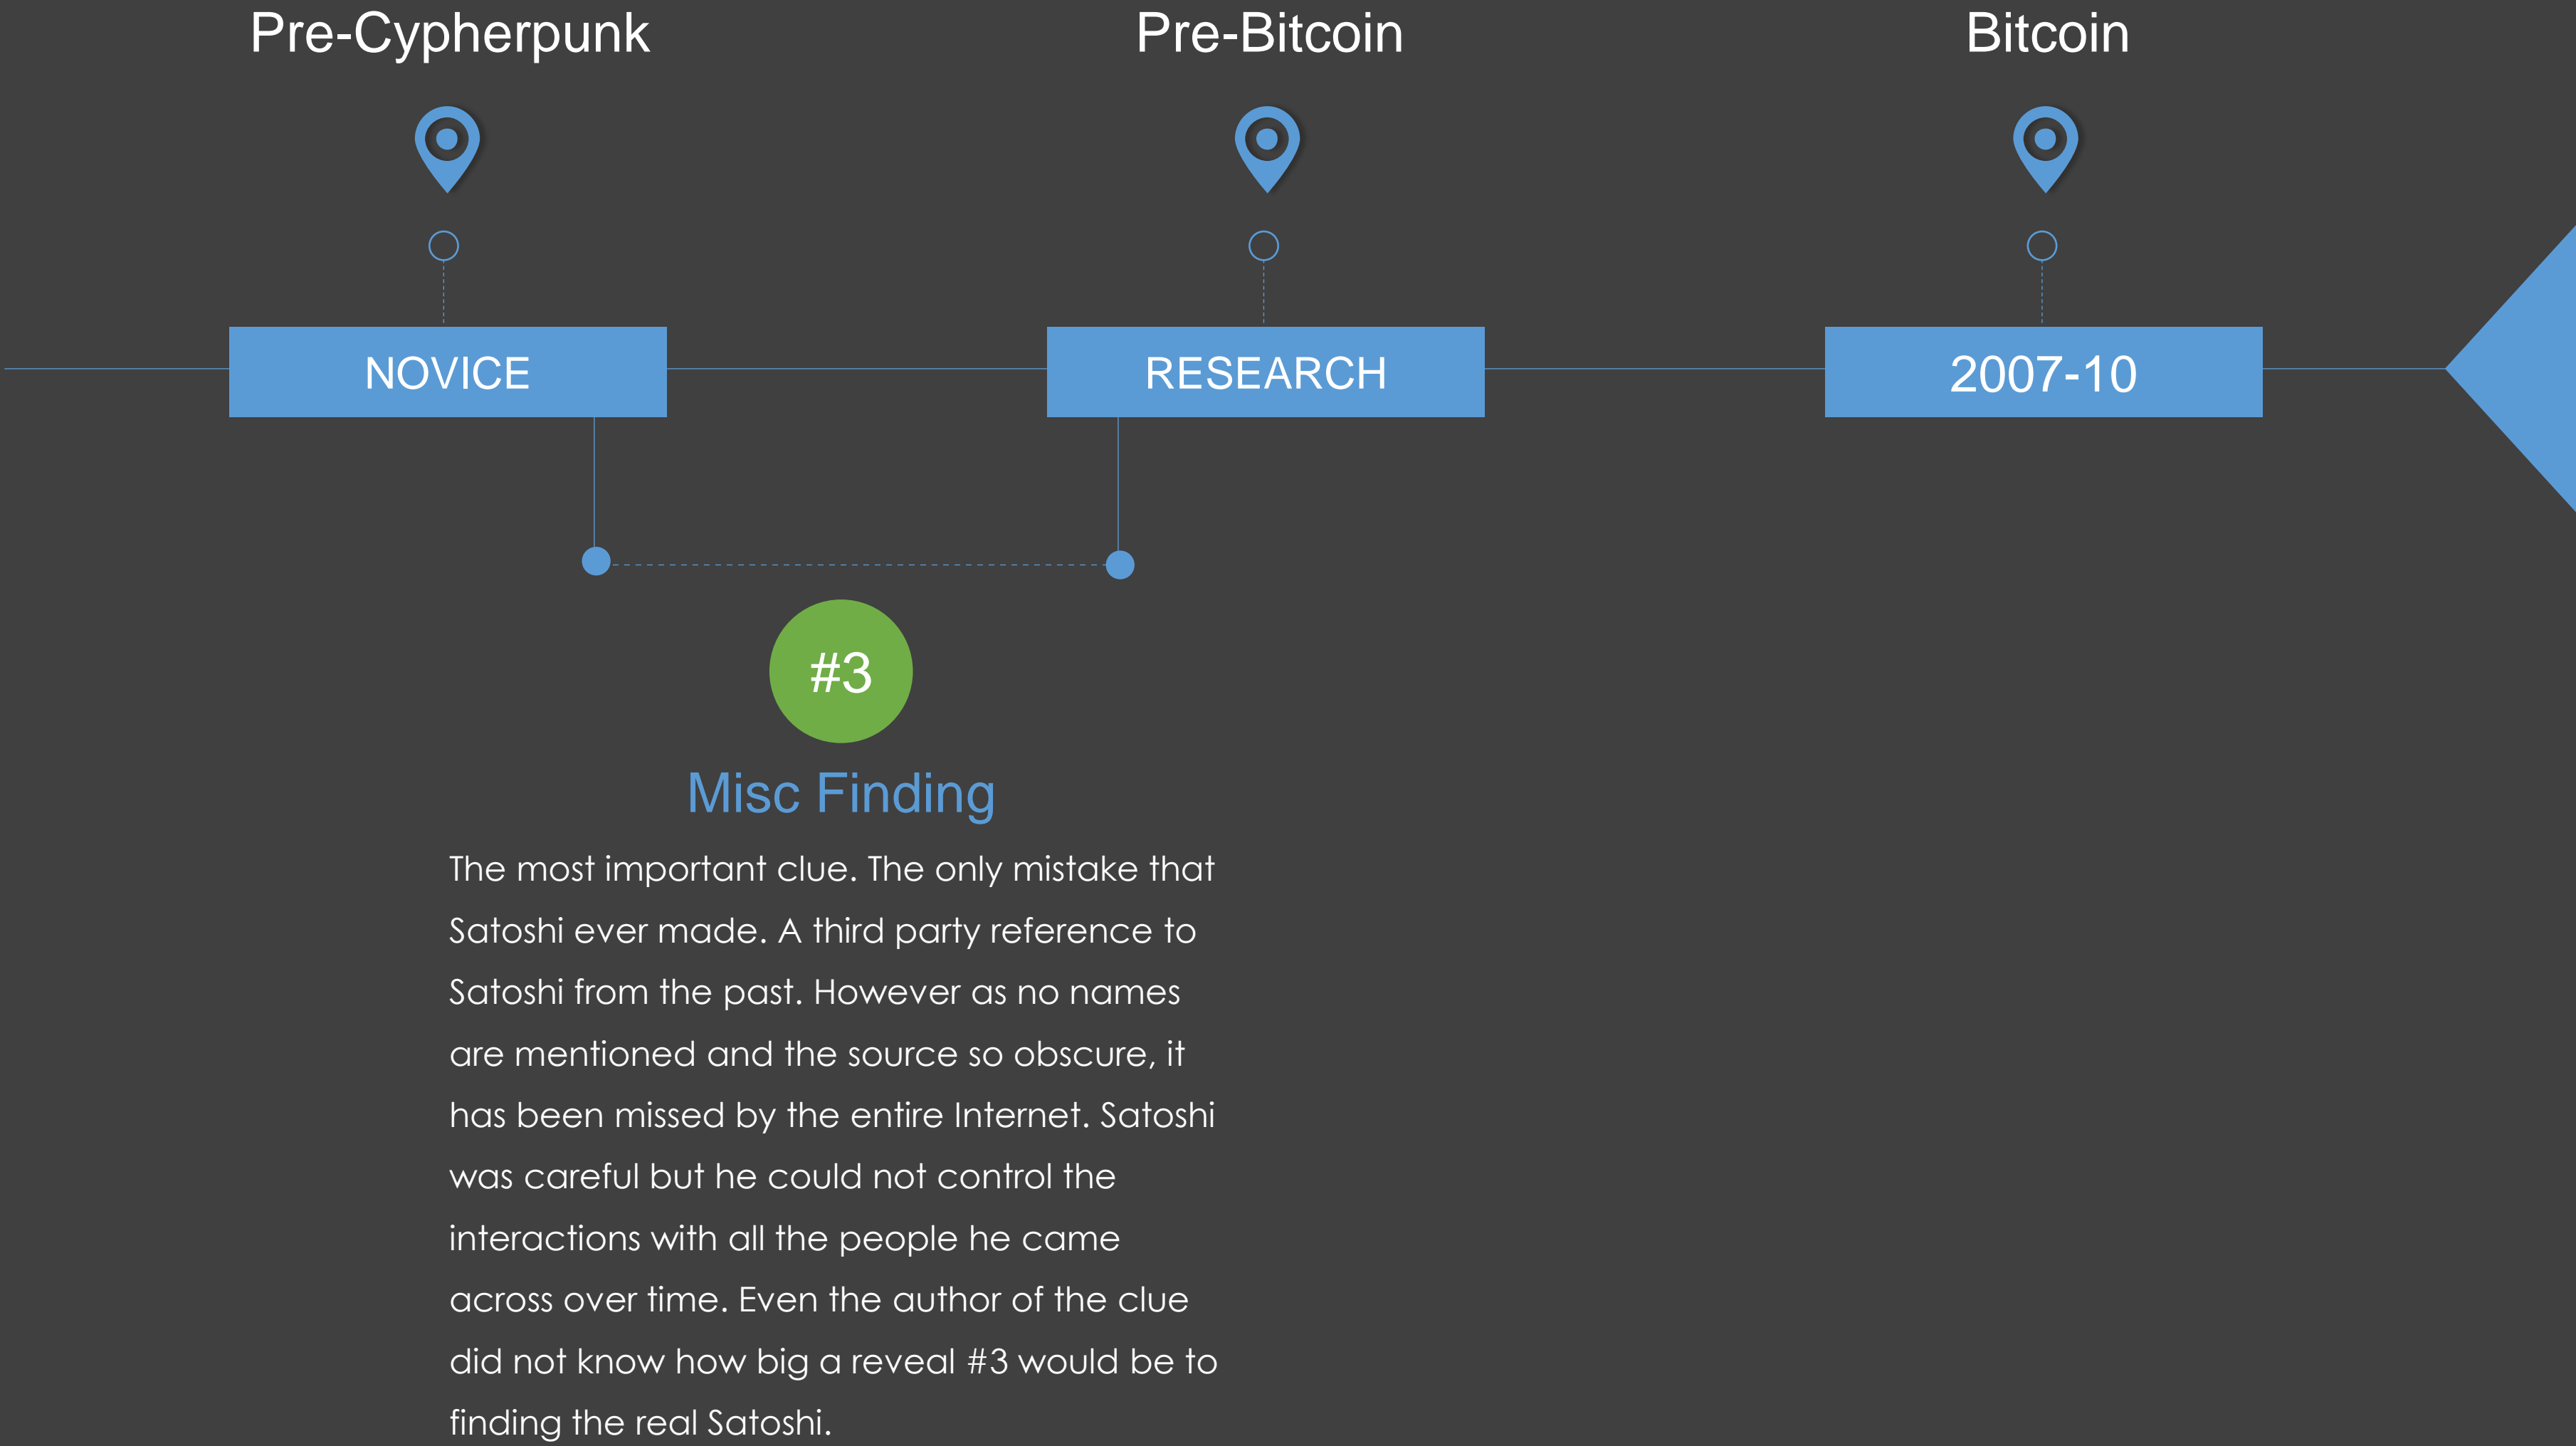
Pre-Cypherpunk

Pre-Bitcoin

Bitcoin

NOVICE

RESEARCH

2007-10

#3

Misc Finding

The most important clue. The only mistake that Satoshi ever made. A third party reference to Satoshi from the past. However as no names are mentioned and the source so obscure, it has been missed by the entire Internet. Satoshi was careful but he could not control the interactions with all the people he came across over time. Even the author of the clue did not know how big a reveal #3 would be to finding the real Satoshi.